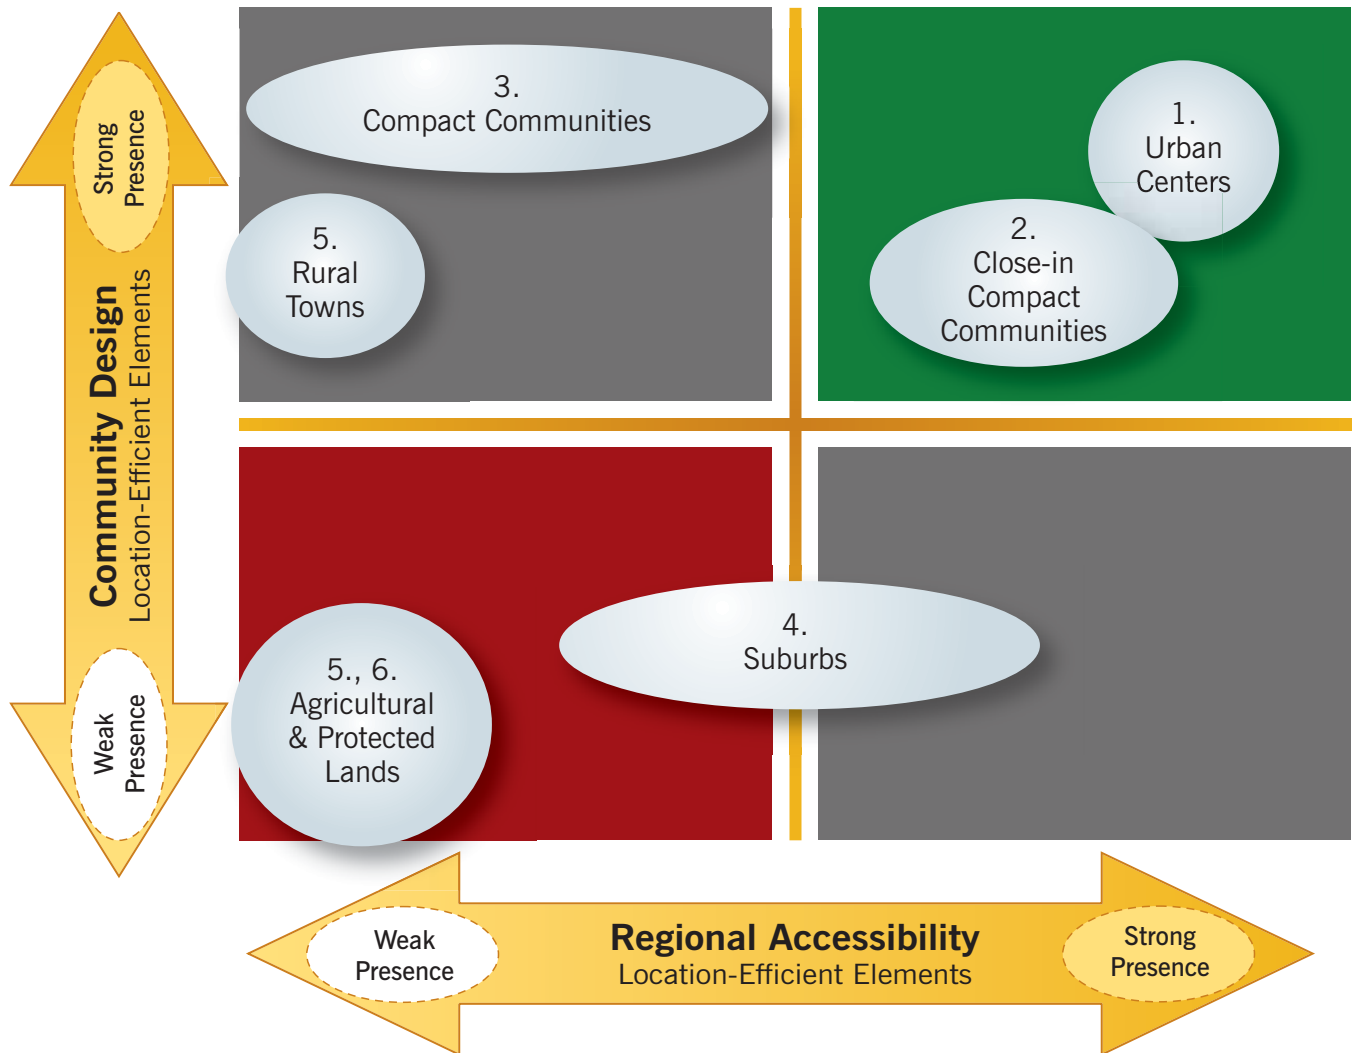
Strong Presence

Community Design
Location-Efficient Elements

Weak Presence

3.
Compact Communities

5.
Rural
Towns

1.
Urban
Centers

2.
Close-in
Compact
Communities

5., 6.
Agricultural
& Protected
Lands

4.
Suburbs

Weak Presence

Regional Accessibility
Location-Efficient Elements

Strong Presence